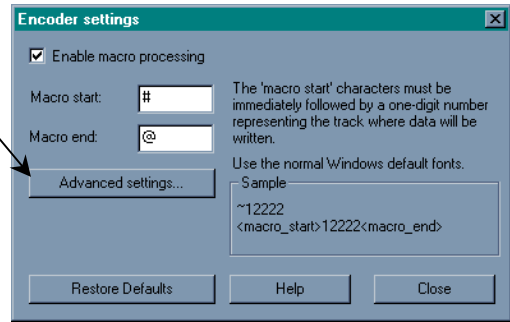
Encoder settings

Enable macro processing

Macro start: #

Macro end: @

The 'macro start' characters must be immediately followed by a one-digit number representing the track where data will be written.

Use the normal Windows default fonts.

Advanced settings...

Sample

~12222
<macro_start>12222<macro_end>

Restore Defaults

Help

Close